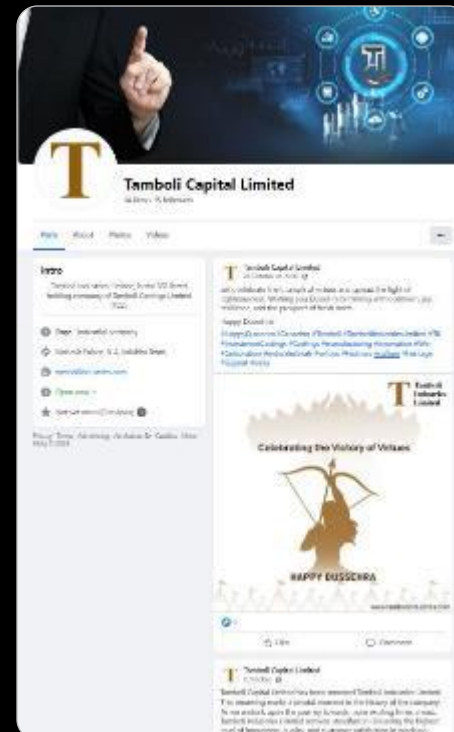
Tamboli Capital Limited

Posts About Photos Videos

Intro

Page · Industrial company

Tamboli Capital Limited

Celebrating the Victory of Virtues

HAPPY DUSSEHRA

Like Comment

Tamboli Capital Limited